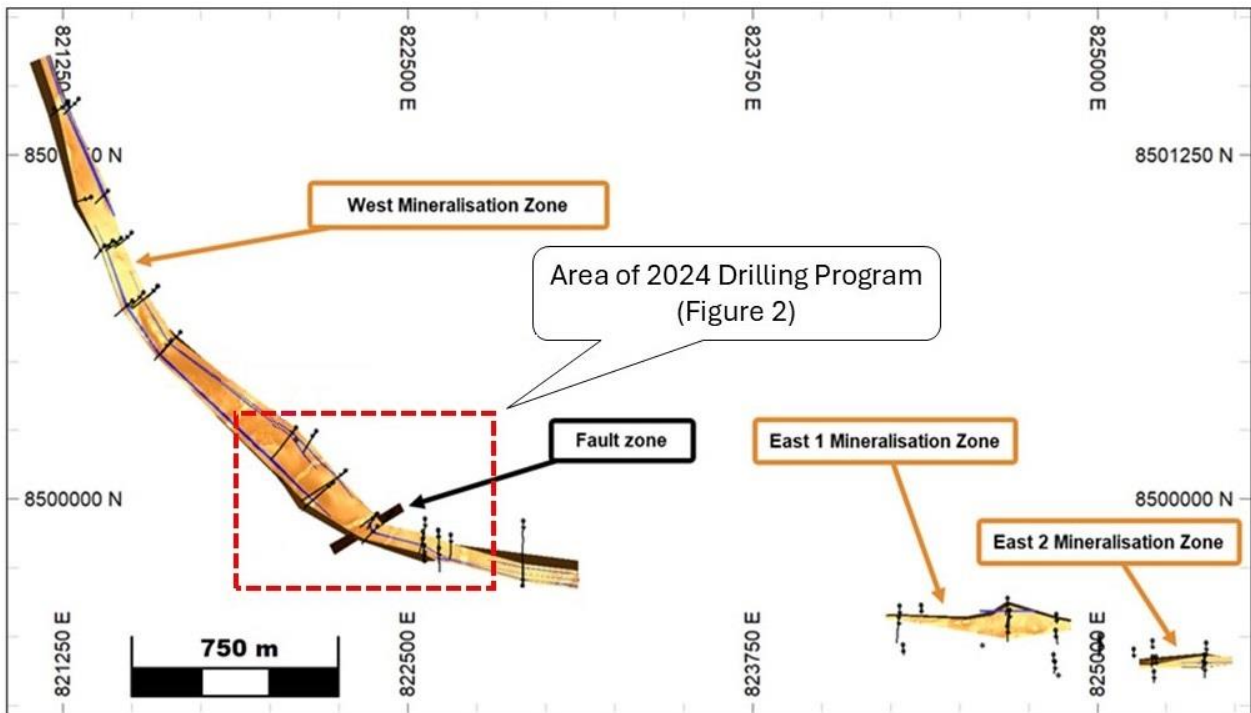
821250 E

822500 E

823750 E

825000 E

850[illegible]0 N

8501250 N

West Mineralisation Zone

Area of 2024 Drilling Program (Figure 2)

Fault zone

East 1 Mineralisation Zone

8500000 N

8500000 N

East 2 Mineralisation Zone

750 m

821250 E

822500 E

823750 E

825000 E